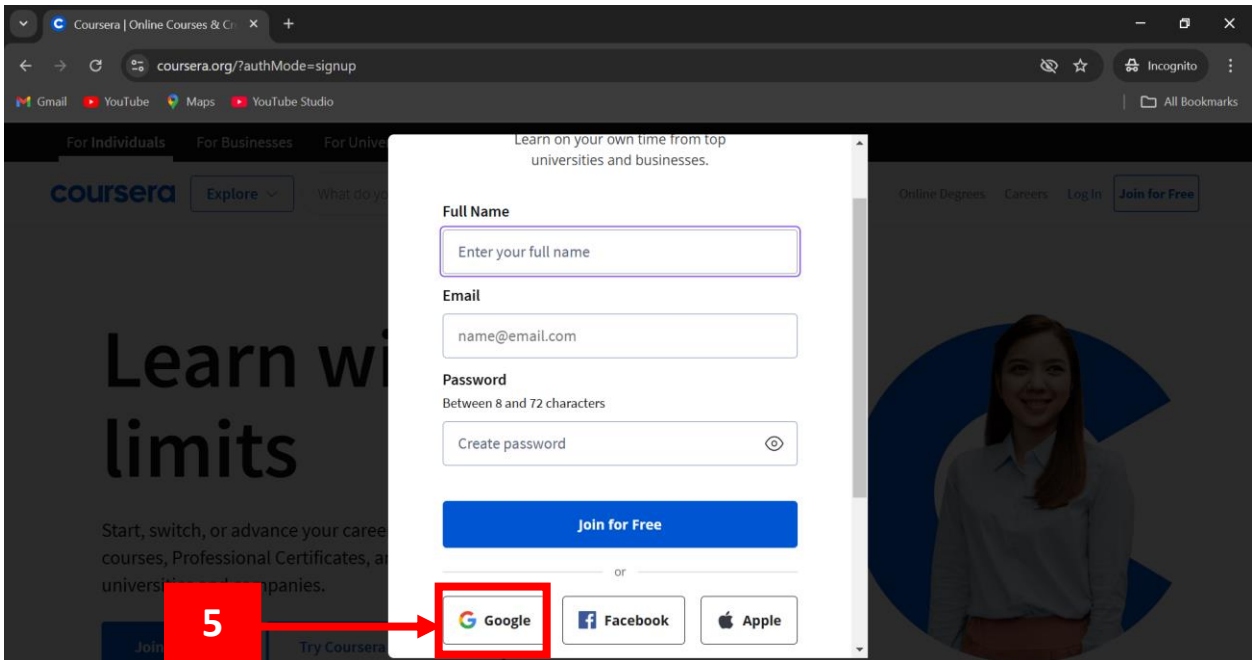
Coursera | Online Courses & Cr ×
+
coursera.org/?authMode=signup
Incognito
Gmail YouTube Maps YouTube Studio
All Bookmarks

For Individuals For Businesses For Unive

coursera Explore What do yo

Online Degrees Careers Log In Join for Free

Learn wi
limits

Start, switch, or advance your caree
courses, Professional Certificates, a
universiti panies.

Join Try Coursera

Learn on your own time from top universities and businesses.

Full Name

Enter your full name

Email

name@email.com

Password

Between 8 and 72 characters

Create password

Join for Free

or

5

Google Facebook Apple